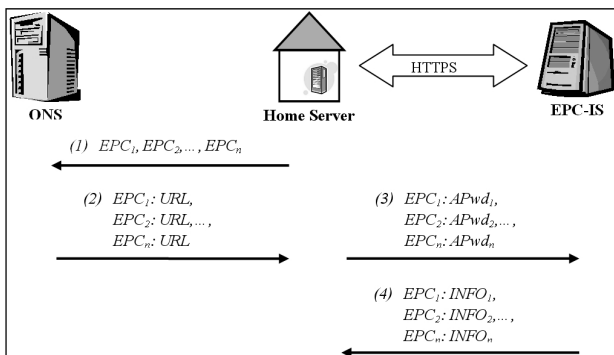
ONS

Home Server

HTTPS

EPC-IS

(1) $EPC_1, EPC_2, \ldots, EPC_n$

(2) $EPC_1$: URL, $EPC_2$: URL,…, $EPC_n$: URL

(3) $EPC_1$: $APwd_1$, $EPC_2$: $APwd_2, \ldots$, $EPC_n$: $APwd_n$

(4) $EPC_1$: $INFO_1$, $EPC_2$: $INFO_2, \ldots$, $EPC_n$: $INFO_n$